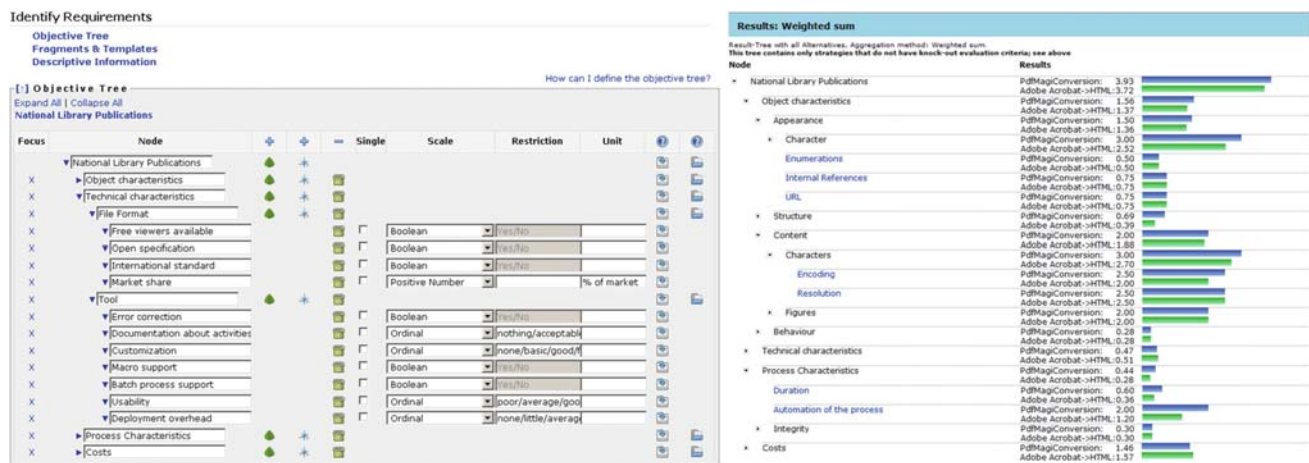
Identify Requirements

Objective Tree
Fragments & Templates
Descriptive Information

[-] Objective Tree

How can I define the objective tree?

Expand All | Collapse All
National Library Publications

| Focus | Node | | | | Single | Scale | Restriction | Unit | | |
|---|---|---|---|---|---|---|---|---|---|---|
| | National Library Publications | | | | | | | | | |
| X | Object characteristics | | | | | | | | | |
| X | Technical characteristics | | | | | | | | | |
| X | File Format | | | | | | | | | |
| X | Free viewers available | | | | | Boolean | Yes/No | | | |
| X | Open specification | | | | | Boolean | Yes/No | | | |
| X | International standard | | | | | Boolean | Yes/No | | | |
| X | Market share | | | | | Positive Number | | % of market | | |
| X | Tool | | | | | | | | | |
| X | Error correction | | | | | Boolean | Yes/No | | | |
| X | Documentation about activities | | | | | Ordinal | nothing/acceptabl | | | |
| X | Customization | | | | | Ordinal | none/basic/good/f | | | |
| X | Macro support | | | | | Boolean | Yes/No | | | |
| X | Batch process support | | | | | Boolean | Yes/No | | | |
| X | Usability | | | | | Ordinal | poor/average/goo | | | |
| X | Deployment overhead | | | | | Ordinal | none/little/average | | | |
| X | Process Characteristics | | | | | | | | | |
| X | Costs | | | | | | | | | |

Results: Weighted sum

Result-Tree with all Alternatives, Aggregation method: Weighted sum.
This tree contains only strategies that do not have knock-out evaluation criteria; see above

| Node | Results |
|---|---|
| National Library Publications | PdfMagiConversion: 3.93 Adobe Acrobat->HTML: 3.72 |
| Object characteristics | PdfMagiConversion: 1.56 Adobe Acrobat->HTML: 1.37 |
| Appearance | PdfMagiConversion: 1.50 Adobe Acrobat->HTML: 1.36 |
| Character | PdfMagiConversion: 3.00 Adobe Acrobat->HTML: 2.52 |
| Enumerations | PdfMagiConversion: 0.50 Adobe Acrobat->HTML: 0.50 |
| Internal References | PdfMagiConversion: 0.75 Adobe Acrobat->HTML: 0.75 |
| URL | PdfMagiConversion: 0.75 Adobe Acrobat->HTML: 0.75 |
| Structure | PdfMagiConversion: 0.69 Adobe Acrobat->HTML: 0.39 |
| Content | PdfMagiConversion: 2.00 Adobe Acrobat->HTML: 1.88 |
| Characters | PdfMagiConversion: 3.00 Adobe Acrobat->HTML: 2.70 |
| Encoding | PdfMagiConversion: 2.50 Adobe Acrobat->HTML: 2.00 |
| Resolution | PdfMagiConversion: 2.50 Adobe Acrobat->HTML: 2.50 |
| Figures | PdfMagiConversion: 2.00 Adobe Acrobat->HTML: 2.00 |
| Behaviour | PdfMagiConversion: 0.28 Adobe Acrobat->HTML: 0.28 |
| Technical characteristics | PdfMagiConversion: 0.47 Adobe Acrobat->HTML: 0.51 |
| Process Characteristics | PdfMagiConversion: 0.44 Adobe Acrobat->HTML: 0.28 |
| Duration | PdfMagiConversion: 0.60 Adobe Acrobat->HTML: 0.36 |
| Automation of the process | PdfMagiConversion: 2.00 Adobe Acrobat->HTML: 1.20 |
| Integrity | PdfMagiConversion: 0.30 Adobe Acrobat->HTML: 0.30 |
| Costs | PdfMagiConversion: 1.46 Adobe Acrobat->HTML: 1.57 |